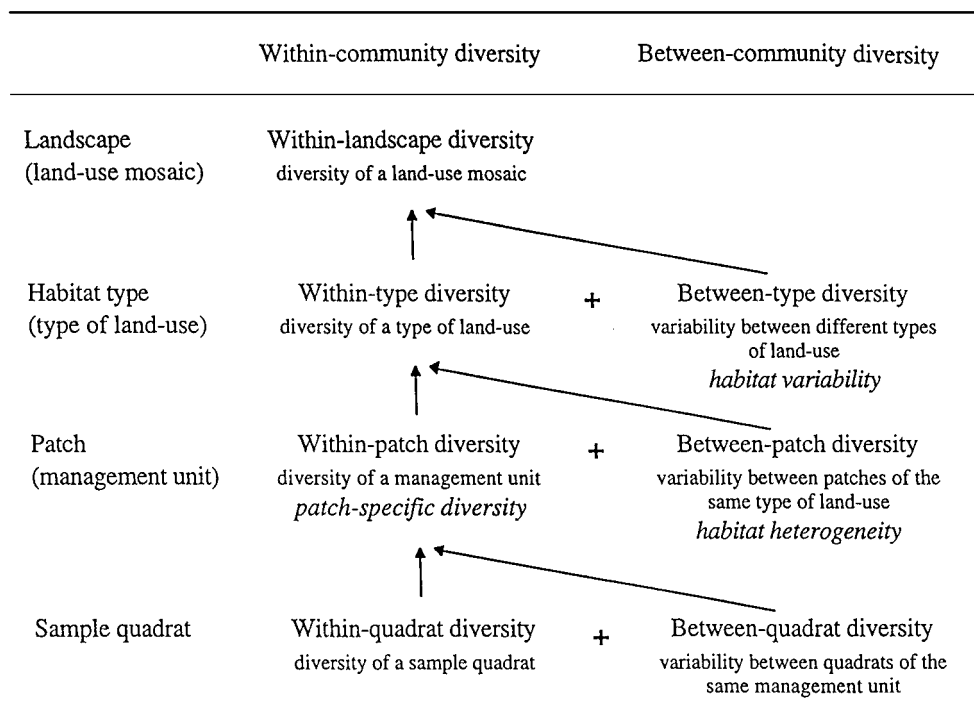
| | Within-community diversity | | Between-community diversity |
|---|---|---|---|
| Landscape (land-use mosaic) | Within-landscape diversity diversity of a land-use mosaic | | |
| Habitat type (type of land-use) | Within-type diversity diversity of a type of land-use | + | Between-type diversity variability between different types of land-use *habitat variability* |
| Patch (management unit) | Within-patch diversity diversity of a management unit *patch-specific diversity* | + | Between-patch diversity variability between patches of the same type of land-use *habitat heterogeneity* |
| Sample quadrat | Within-quadrat diversity diversity of a sample quadrat | + | Between-quadrat diversity variability between quadrats of the same management unit |